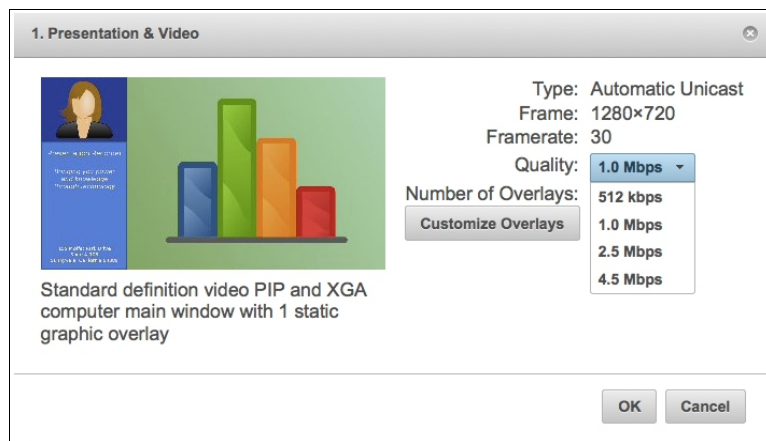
1. Presentation & Video

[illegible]

Standard definition video PIP and XGA computer main window with 1 static graphic overlay

Type: Automatic Unicast
Frame: 1280×720
Framerate: 30
Quality: 1.0 Mbps
Number of Overlays:
Customize Overlays

512 kbps
1.0 Mbps
2.5 Mbps
4.5 Mbps

OK
Cancel